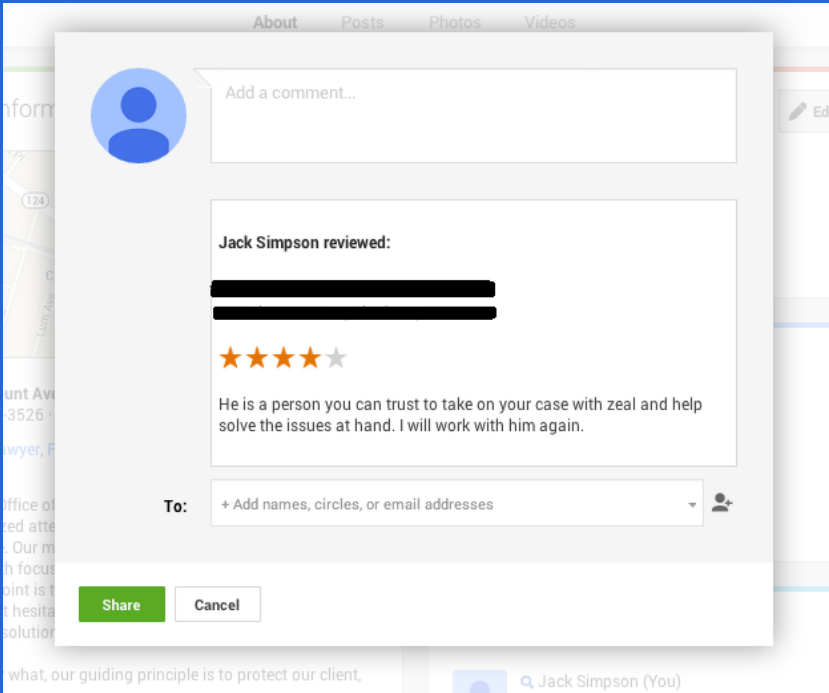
About Posts Photos Videos

nform

124

Ed

unt Ave
-3526

wyer, F

Office of
zed atte
. Our m
h focus
oint is t
t hesita
solution

what, our guiding principle is to protect our client,

Jack Simpson (You)

Add a comment...

Jack Simpson reviewed:

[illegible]
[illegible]

★★★★★

He is a person you can trust to take on your case with zeal and help solve the issues at hand. I will work with him again.

To: + Add names, circles, or email addresses

Share Cancel